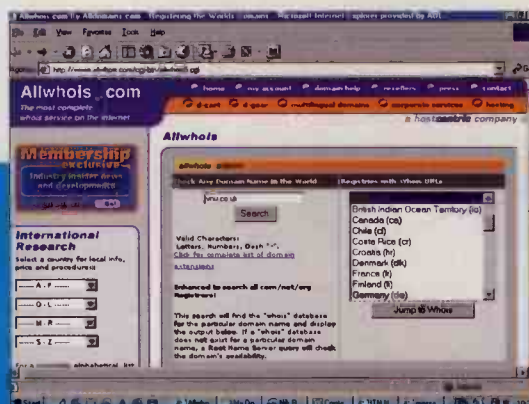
Allwhois.com by Alldomains.com - Registering the World's domains - Microsoft Internet Explorer provided by AOL

File Edit View Favorites Tools Help

Address http://www.allwhois.com/cgi-bin/allwhois5.cgi

Allwhois.com

The most complete whois service on the internet

home my account domain help resellers press contact

d-sort d-gear multilingual domains corporate services hosting

a hostcentric company

Membership exclusive

Industry insider news and developments

Go!

International Research

Select a country for local info, price and procedures:

--- A - F ---

--- G - L ---

--- M - R ---

--- S - Z ---

Allwhois

allwhois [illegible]

Check Any Domain Name in the World

vnu.co.uk

Search

Valid Characters: Letters, Numbers, Dash "-". Click for complete list of domain extensions

Enhanced to search all com/net/org Registrars!

This search will find the "whois" database for the particular domain name and display the output below. If a "whois" database does not exist for a particular domain name, a Root Name Server query will check the domain's availability.

Registries with Whois URLs

British Indian Ocean Territory (io)
Canada (ca)
Chile (cl)
Costa Rica (cr)
Croatia (hr)
Denmark (dk)
France (fr)
Finland (fi)
Germany (de)

Jump to Whois

Start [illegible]